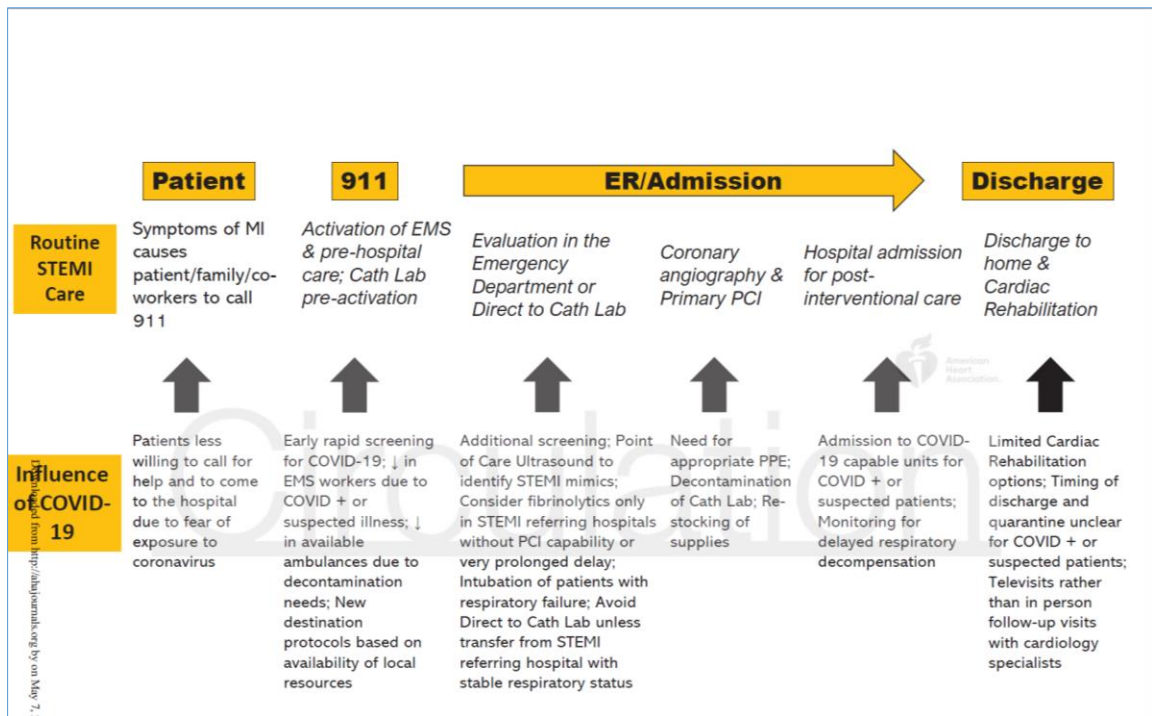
Patient

911

ER/Admission

Discharge

Routine STEMI Care

Symptoms of MI causes patient/family/co-workers to call 911

Activation of EMS & pre-hospital care; Cath Lab pre-activation

Evaluation in the Emergency Department or Direct to Cath Lab

Coronary angiography & Primary PCI

Hospital admission for post-interventional care

Discharge to home & Cardiac Rehabilitation

American Heart Association.

Circulation

Influence of COVID-19

Patients less willing to call for help and to come to the hospital due to fear of exposure to coronavirus

Early rapid screening for COVID-19; ↓ in EMS workers due to COVID + or suspected illness; ↓ in available ambulances due to decontamination needs; New destination protocols based on availability of local resources

Additional screening; Point of Care Ultrasound to identify STEMI mimics; Consider fibrinolytics only in STEMI referring hospitals without PCI capability or very prolonged delay; Intubation of patients with respiratory failure; Avoid Direct to Cath Lab unless transfer from STEMI referring hospital with stable respiratory status

Need for appropriate PPE; Decontamination of Cath Lab; Re-stocking of supplies

Admission to COVID-19 capable units for COVID + or suspected patients; Monitoring for delayed respiratory decompensation

Limited Cardiac Rehabilitation options; Timing of discharge and quarantine unclear for COVID + or suspected patients; Televisits rather than in person follow-up visits with cardiology specialists

Downloaded from http://ahajournals.org by on May 7, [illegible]